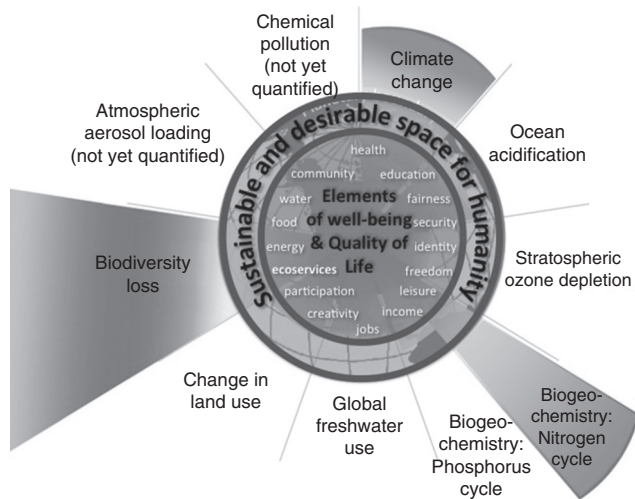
Chemical pollution (not yet quantified)

Climate change

Atmospheric aerosol loading (not yet quantified)

Ocean acidification

Sustainable and desirable space for humanity

health
community
education
water
fairness
food
security
energy
identity
ecoservices
freedom
participation
leisure
creativity
income
jobs

Elements of well-being & Quality of Life

Stratospheric ozone depletion

Biodiversity loss

Change in land use

Global freshwater use

Biogeochemistry: Phosphorus cycle

Biogeochemistry: Nitrogen cycle